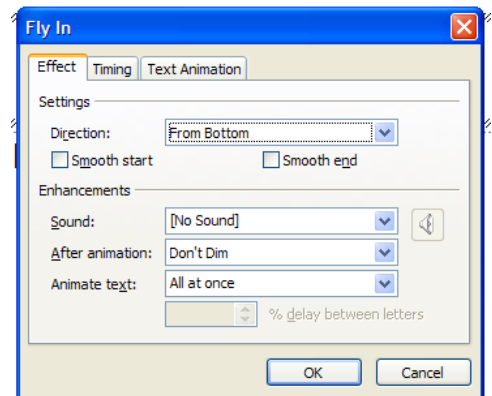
Fly In

Effect | Timing | Text Animation

Settings

Direction: From Bottom

Smooth start

Smooth end

Enhancements

Sound: [No Sound]

After animation: Don't Dim

Animate text: All at once

% delay between letters

OK

Cancel